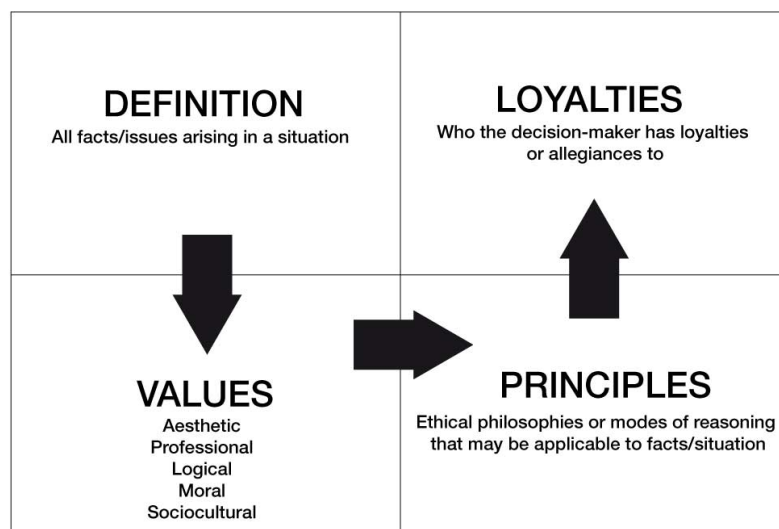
DEFINITION
All facts/issues arising in a situation

LOYALTIES
Who the decision-maker has loyalties or allegiances to

VALUES
Aesthetic
Professional
Logical
Moral
Sociocultural

PRINCIPLES
Ethical philosophies or modes of reasoning that may be applicable to facts/situation